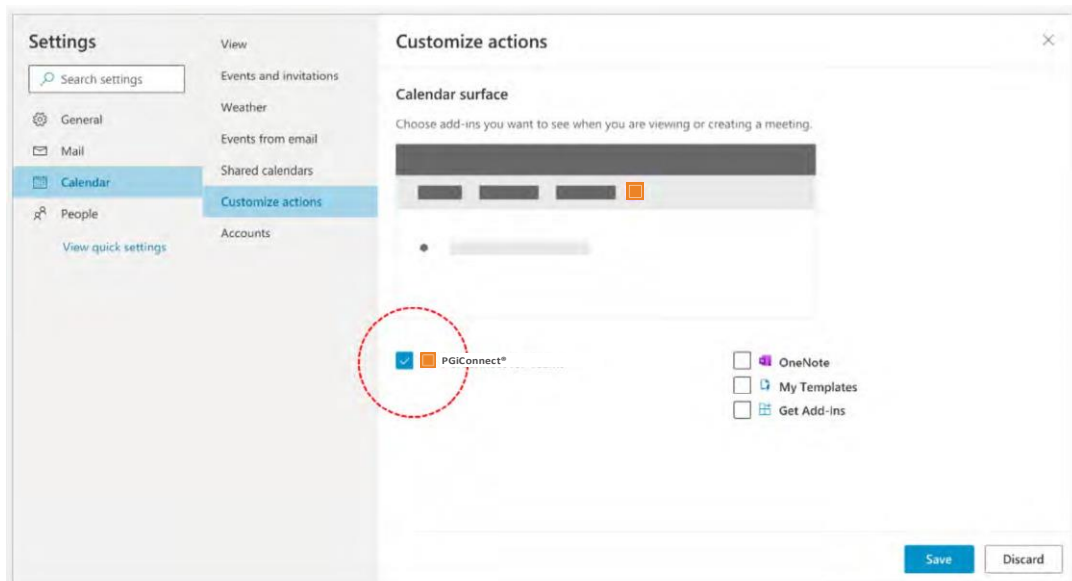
Settings

Search settings

General

Mail

Calendar

People

View quick settings

View

Events and invitations

Weather

Events from email

Shared calendars

Customize actions

Accounts

Customize actions

Calendar surface

Choose add-ins you want to see when you are viewing or creating a meeting.

PGiConnect®

OneNote

My Templates

Get Add-ins

Save

Discard